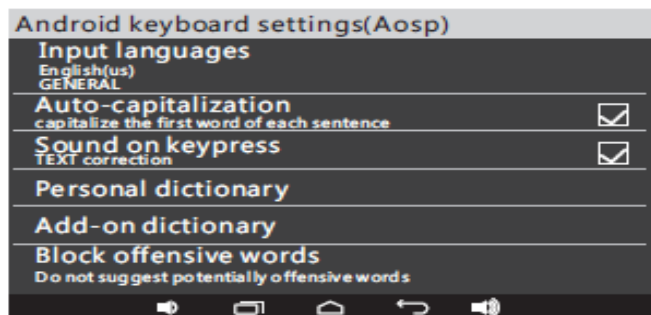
Android keyboard settings(Aosp)

Input languages
English(us)
GENERAL

Auto-capitalization
capitalize the first word of each sentence

Sound on keypress
TEXT correction

Personal dictionary

Add-on dictionary

Block offensive words
Do not suggest potentially offensive words